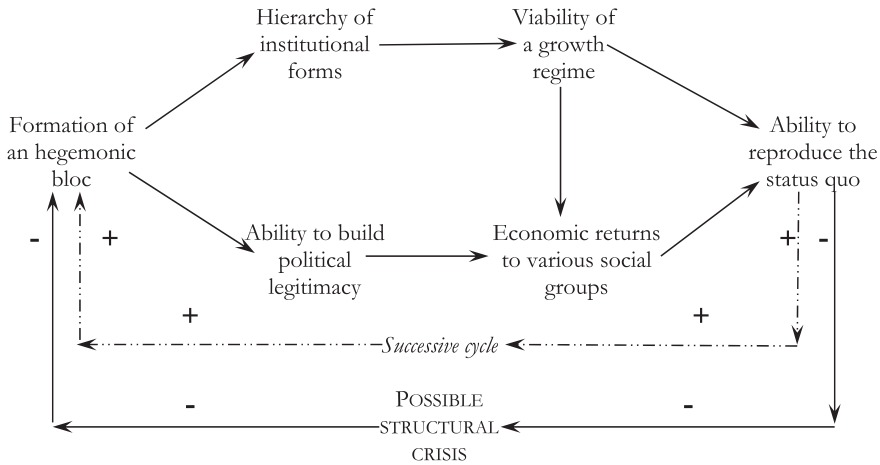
Hierarchy of institutional forms

Viability of a growth regime

Formation of an hegemonic bloc

Ability to reproduce the status quo

Ability to build political legitimacy

Economic returns to various social groups

-

+

+

-

+

+

*Successive cycle*

-

-

POSSIBLE STRUCTURAL CRISIS